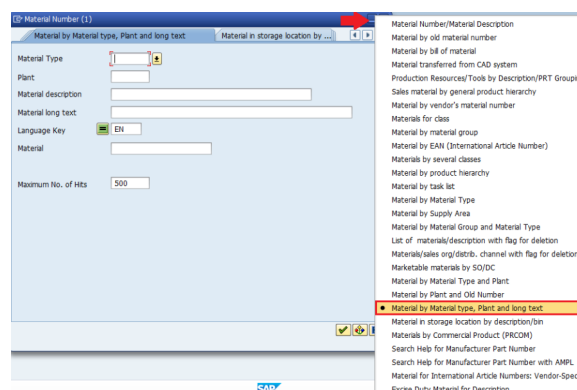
Material Number (1)

Material by Material type, Plant and long text | Material in storage location by ...

Material Type
Plant
Material description
Material long text
Language Key EN
Material

Maximum No. of Hits 500

Material Number/Material Description
Material by old material number
Material by bill of material
Material transferred from CAD system
Production Resources/Tools by Description/PRT Groupi
Sales material by general product hierarchy
Material by vendor's material number
Materials for class
Material by material group
Material by EAN (International Article Number)
Materials by several classes
Materials by product hierarchy
Material by task list
Material by Material Type
Material by Supply Area
Material by Material Group and Material Type
List of materials/description with flag for deletion
Materials/sales org/distrib. channel with flag for deletion
Marketable materials by SO/DC
Material by Material Type and Plant
Material by Plant and Old Number
Material by Material type, Plant and long text
Material in storage location by description/bin
Materials by Commercial Product (PRCOM)
Search Help for Manufacturer Part Number
Search Help for Manufacturer Part Number with AMPL
Material for International Article Numbers: Vendor-Spec
Excise Duty Material for Description

SAP